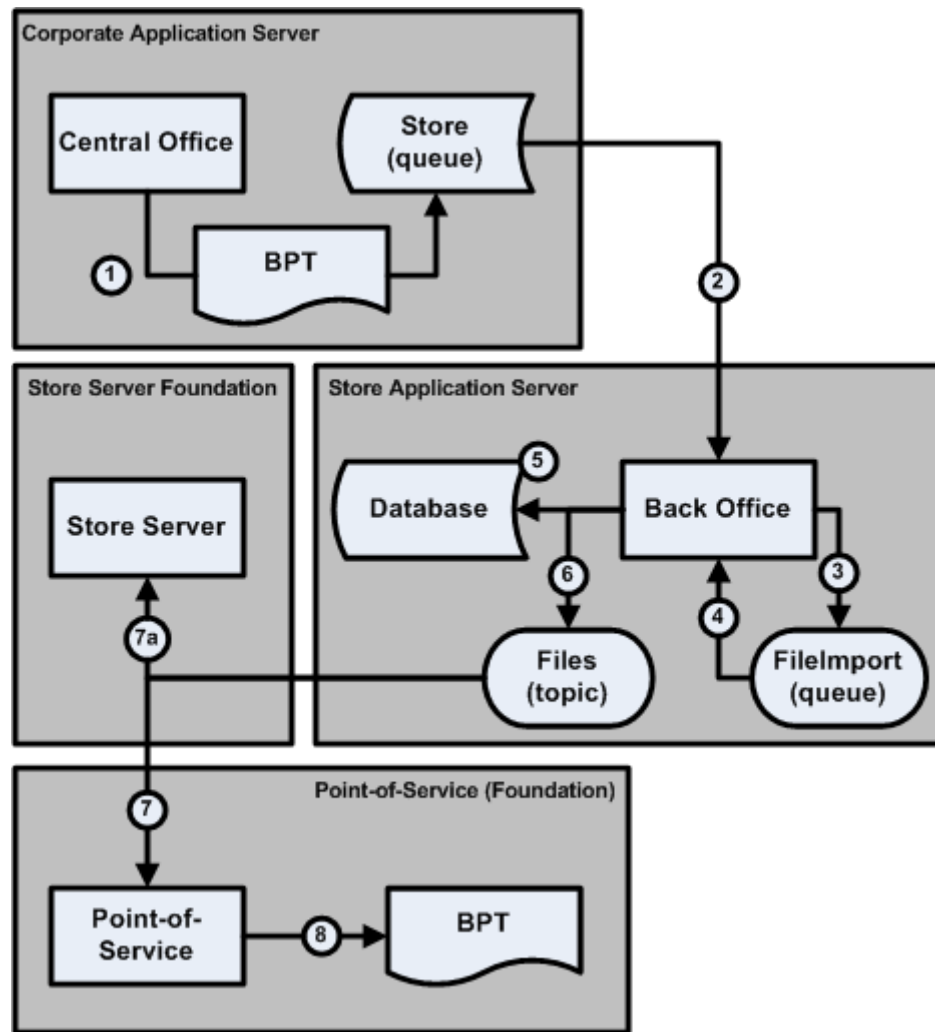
Corporate Application Server

Central Office

Store (queue)

1

BPT

2

Store Server Foundation

Store Application Server

5

Store Server

Database

Back Office

6

3

7a

4

Files (topic)

FileImport (queue)

Point-of-Service (Foundation)

7

Point-of-Service

8

BPT